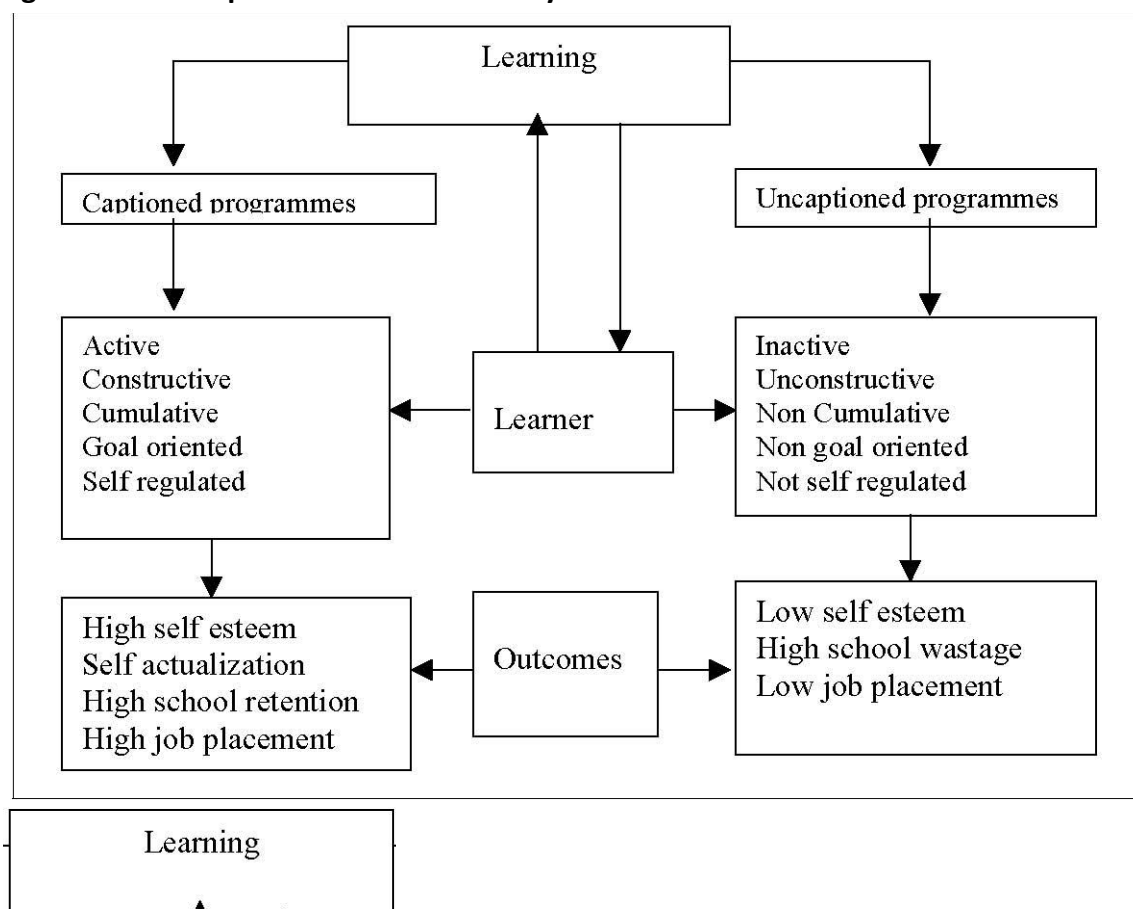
Learning

Captioned programmes

Uncaptioned programmes

Active
Constructive
Cumulative
Goal oriented
Self regulated

Learner

Inactive
Unconstructive
Non Cumulative
Non goal oriented
Not self regulated

High self esteem
Self actualization
High school retention
High job placement

Outcomes

Low self esteem
High school wastage
Low job placement

Learning